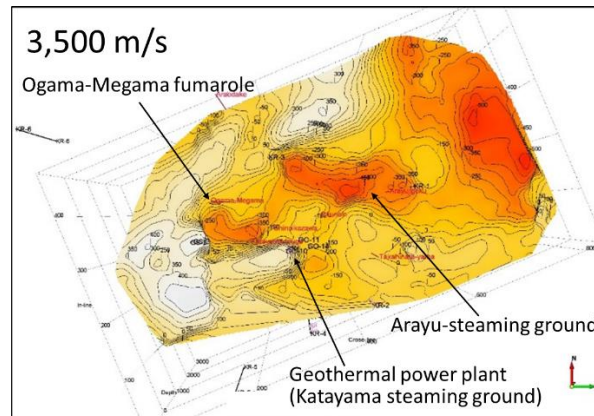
3,500 m/s

Ogama-Megama fumarole

Arayu-steaming ground

Geothermal power plant
(Katayama steaming ground)

Ogama-Megama

OC-11

OC-12

Katayama

Takanoyu

In-line

Cross-line

Depth

KR-4

KR-5

KR-6

KR-3

300

350

400

500

1000

2000

3000

100

200

250

150

50

N